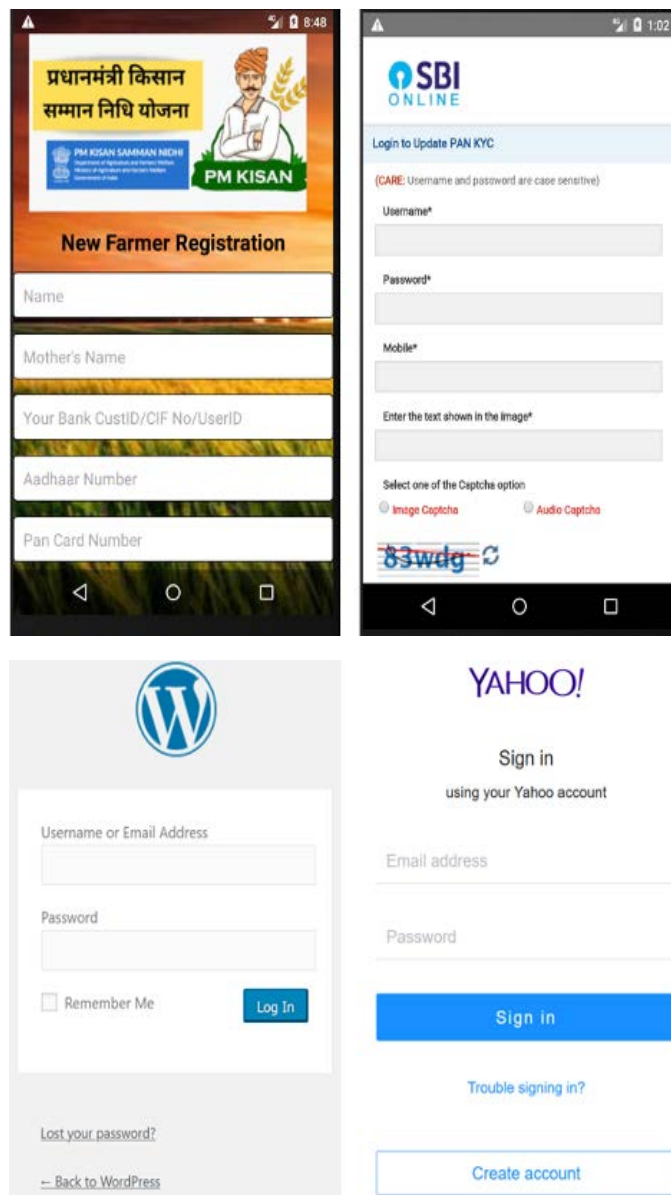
8:48

प्रधानमंत्री किसान सम्मान निधि योजना

PM KISAN SAMMAN NIDHI
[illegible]

PM KISAN

New Farmer Registration

Name

Mother's Name

Your Bank CustID/CIF No/UserID

Aadhaar Number

Pan Card Number

1:02

SBI ONLINE

Login to Update PAN KYC

(CARE: Username and password are case sensitive)

Username*

Password*

Mobile*

Enter the text shown in the image*

Select one of the Captcha option

Image Captcha

Audio Captcha

83wdg

Username or Email Address

Password

Remember Me

Log In

Lost your password?

← Back to WordPress

YAHOO!

Sign in

using your Yahoo account

Email address

Password

Sign in

Trouble signing in?

Create account